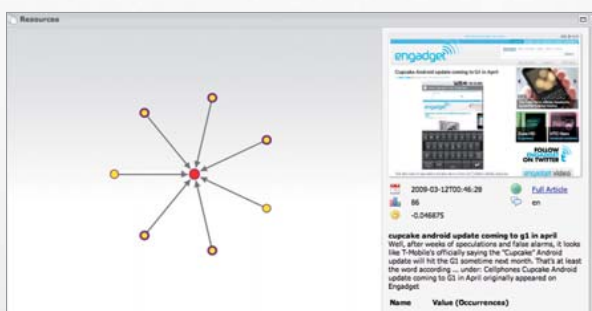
Resources

engadget

Cupcake Android update coming to G1 in April

FOLLOW ON TWITTER

engadget video

2009-03-12T00:46:28

Full Article

86

en

-0.046875

cupcake android update coming to g1 in april
Well, after weeks of speculations and false alarms, it looks like T-Mobile's officially saying the "Cupcake" Android update will hit the G1 sometime next month. That's at least the word according ... under: Cellphones Cupcake Android update coming to G1 in April originally appeared on Engadget

Name Value (Occurrences)